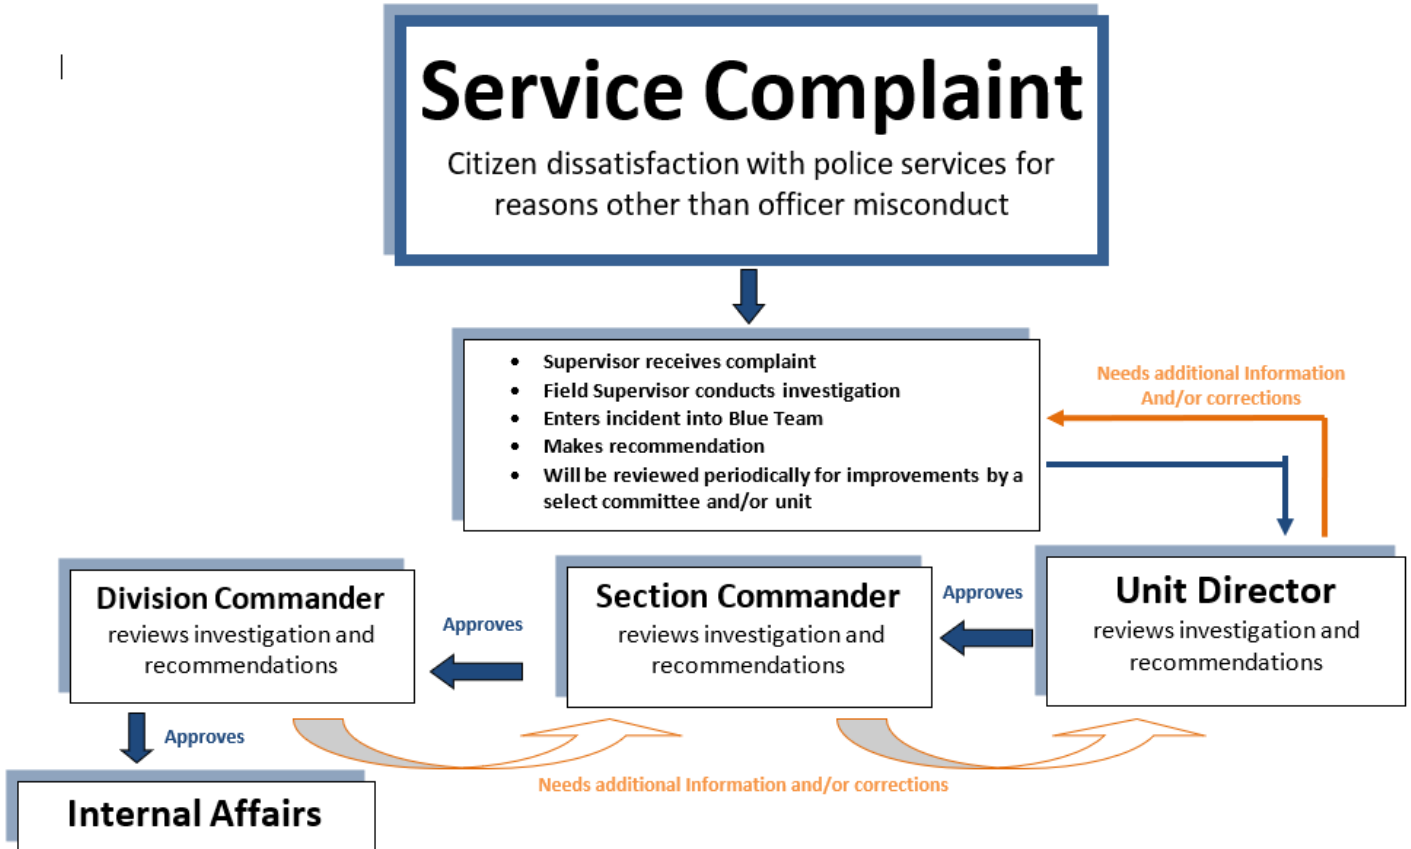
Service Complaint

Citizen dissatisfaction with police services for reasons other than officer misconduct

- Supervisor receives complaint
- Field Supervisor conducts investigation
- Enters incident into Blue Team
- Makes recommendation
- Will be reviewed periodically for improvements by a select committee and/or unit

Needs additional Information And/or corrections

Unit Director
reviews investigation and recommendations

Approves

Section Commander
reviews investigation and recommendations

Approves

Division Commander
reviews investigation and recommendations

Approves

Internal Affairs

Needs additional Information and/or corrections